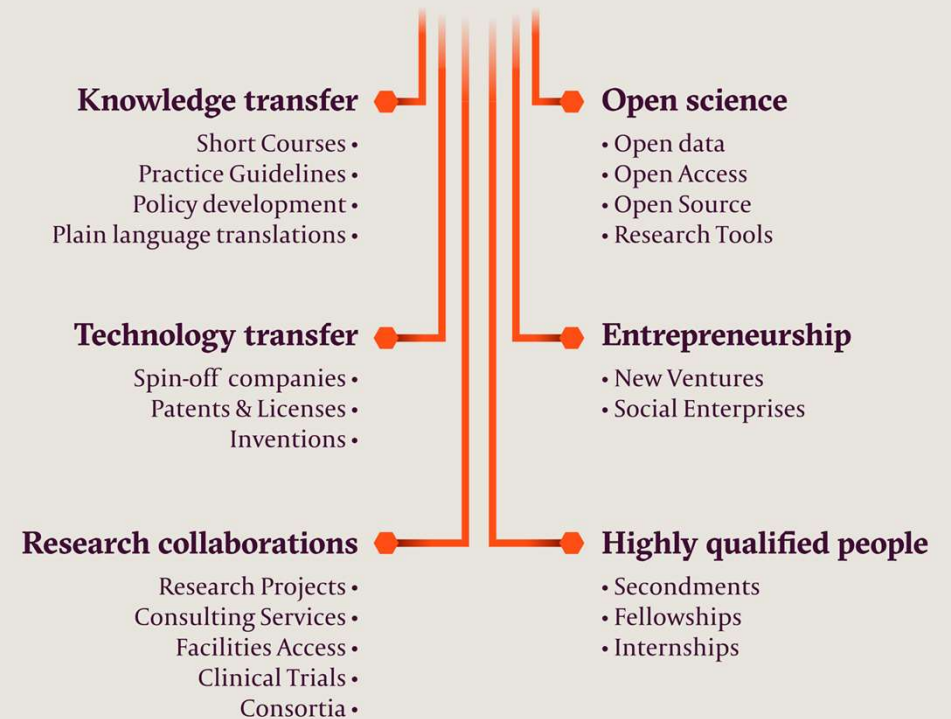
Knowledge transfer

Short Courses •
Practice Guidelines •
Policy development •
Plain language translations •

Technology transfer

Spin-off companies •
Patents & Licenses •
Inventions •

Research collaborations

Research Projects •
Consulting Services •
Facilities Access •
Clinical Trials •
Consortia •

Open science

• Open data
• Open Access
• Open Source
• Research Tools

Entrepreneurship

• New Ventures
• Social Enterprises

Highly qualified people

• Secondments
• Fellowships
• Internships